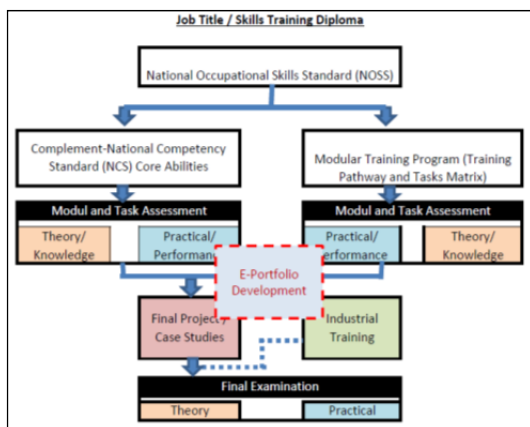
Job Title / Skills Training Diploma

National Occupational Skills Standard (NOSS)

Complement-National Competency Standard (NCS) Core Abilities

Modular Training Program (Training Pathway and Tasks Matrix)

Modul and Task Assessment

Theory/ Knowledge

Practical/ Performan

Modul and Task Assessment

Practical/ erformance

Theory/ Knowledge

E-Portfolio Development

Final Project Case Studies

Industrial Training

Final Examination

Theory

Practical